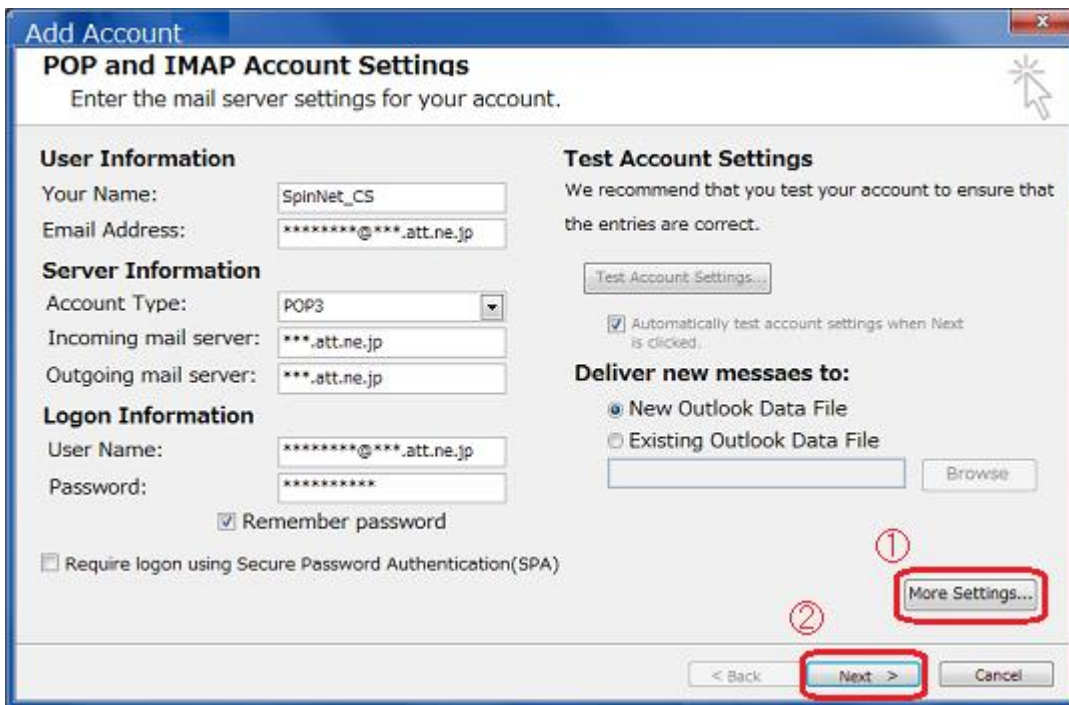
Add Account

POP and IMAP Account Settings

Enter the mail server settings for your account.

User Information

Your Name: SpinNet_CS

Email Address: ********@***.att.ne.jp

Server Information

Account Type: POP3

Incoming mail server: ***.att.ne.jp

Outgoing mail server: ***.att.ne.jp

Logon Information

User Name: ********@***.att.ne.jp

Password: **********

Remember password

Require logon using Secure Password Authentication(SPA)

Test Account Settings

We recommend that you test your account to ensure that the entries are correct.

Test Account Settings...

Automatically test account settings when Next is clicked.

Deliver new messaes to:

New Outlook Data File

Existing Outlook Data File

Browse

①

More Settings...

②

< Back

Next >

Cancel